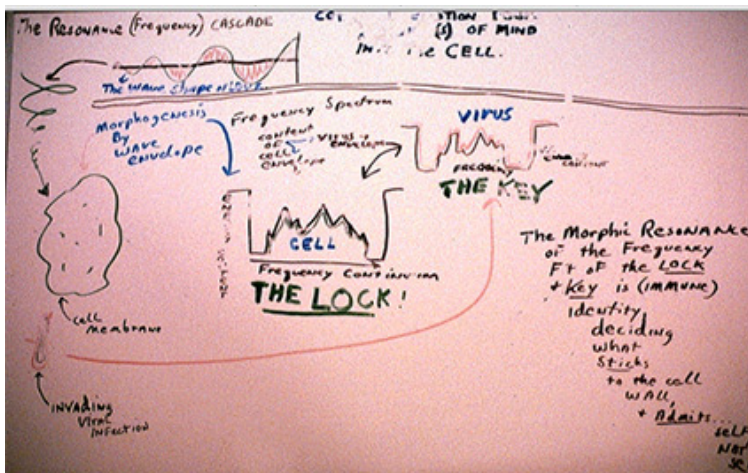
The RESONANCE (Frequency) CASCADE

CO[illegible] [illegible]TION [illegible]
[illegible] (S) OF MIND
IN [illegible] CELL.

The wave shape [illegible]

Morphogenesis By WAVE envelope

Frequency Spectrum

content of cell envelope

virus envelope

VIRUS

FREQUENCY

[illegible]

THE KEY

CELL

Frequency Continuum

THE LOCK!

The Morphic Resonance of the Frequency FT of the LOCK + KEY is (IMMUNE) identity deciding what sticks to the cell wall, + Admits...

SELF
NOT
S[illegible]

cell membrane

INVADING Viral Infection